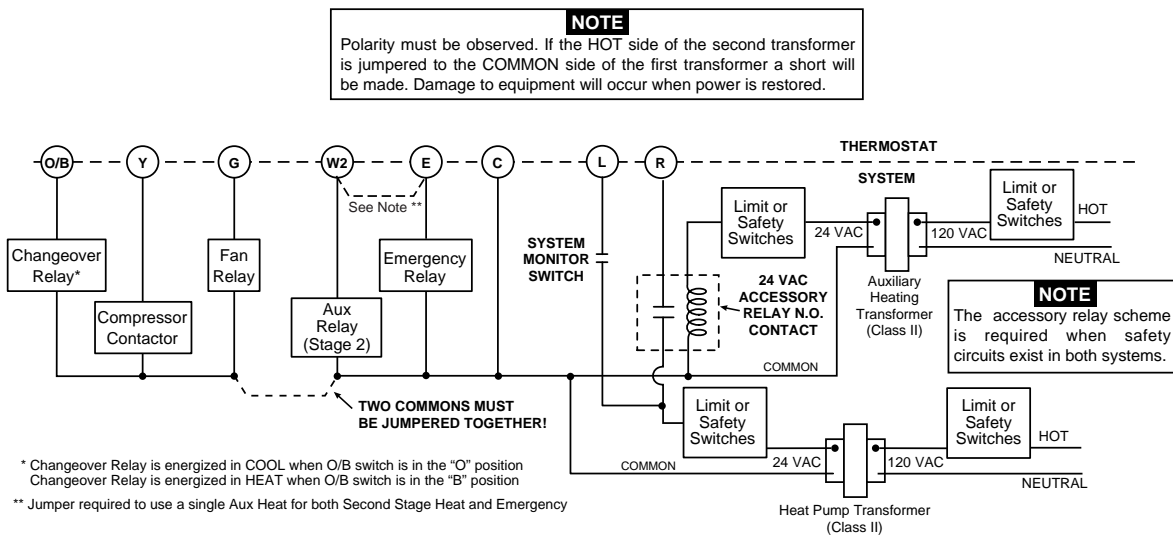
NOTE

Polarity must be observed. If the HOT side of the second transformer is jumpered to the COMMON side of the first transformer a short will be made. Damage to equipment will occur when power is restored.

O/B Y G W2 E C L R

THERMOSTAT

See Note **

SYSTEM

Limit or Safety Switches

Limit or Safety Switches

HOT

24 VAC

120 VAC

NEUTRAL

Changeover Relay*

Fan Relay

Emergency Relay

SYSTEM MONITOR SWITCH

24 VAC ACCESSORY RELAY N.O. CONTACT

Auxiliary Heating Transformer (Class II)

NOTE

The accessory relay scheme is required when safety circuits exist in both systems.

Compressor Contactor

Aux Relay (Stage 2)

COMMON

TWO COMMONS MUST BE JUMPERED TOGETHER!

Limit or Safety Switches

Limit or Safety Switches

HOT

COMMON

24 VAC

120 VAC

NEUTRAL

Heat Pump Transformer (Class II)

* Changeover Relay is energized in COOL when O/B switch is in the "O" position
Changeover Relay is energized in HEAT when O/B switch is in the "B" position

** Jumper required to use a single Aux Heat for both Second Stage Heat and Emergency